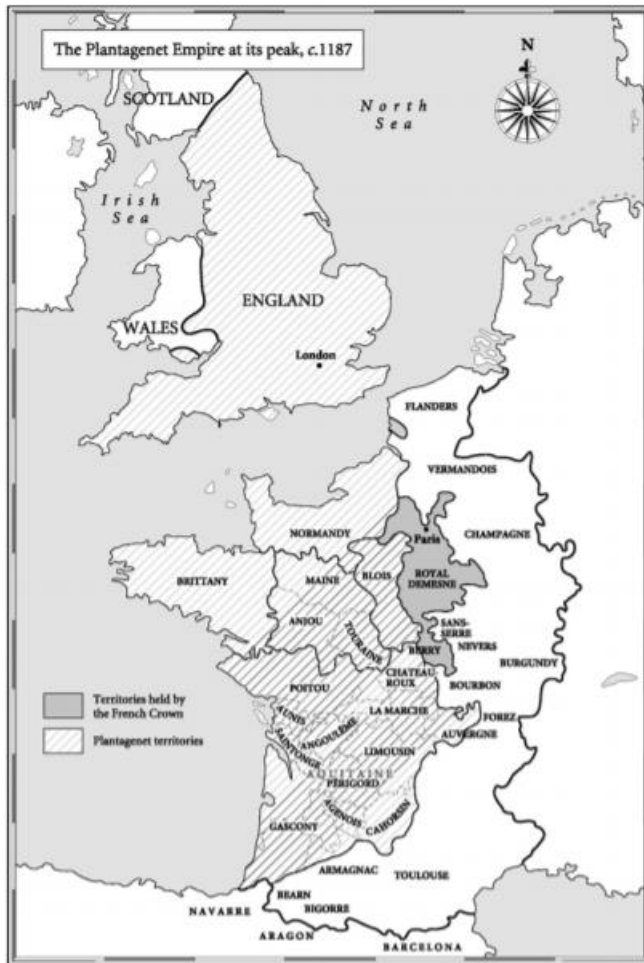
The Plantagenet Empire at its peak, c.1187

N

SCOTLAND

North Sea

Irish Sea

ENGLAND

WALES

London

FLANDERS

VERMANDOIS

NORMANDY

Paris

CHAMPAGNE

BRITTANY

MAINE

BLOIS

ROYAL DEMESNE

ANJOU

TOURAINE

SANS-SERRE

NEVERS

BERRY

BURGUNDY

CHATEAU ROUX

POITOU

BOURBON

Territories held by the French Crown

Plantagenet territories

AUNIS

LA MARCHE

FOREZ

SAINTONGE

ANGOULEME

AUVERGNE

LIMOUSIN

AQUITAINE

PERIGORD

AGENOIS

CAHORSIN

GASCONY

ARMAGNAC

TOULOUSE

BEARN

BIGORRE

NAVARRE

ARAGON

BARCELONA